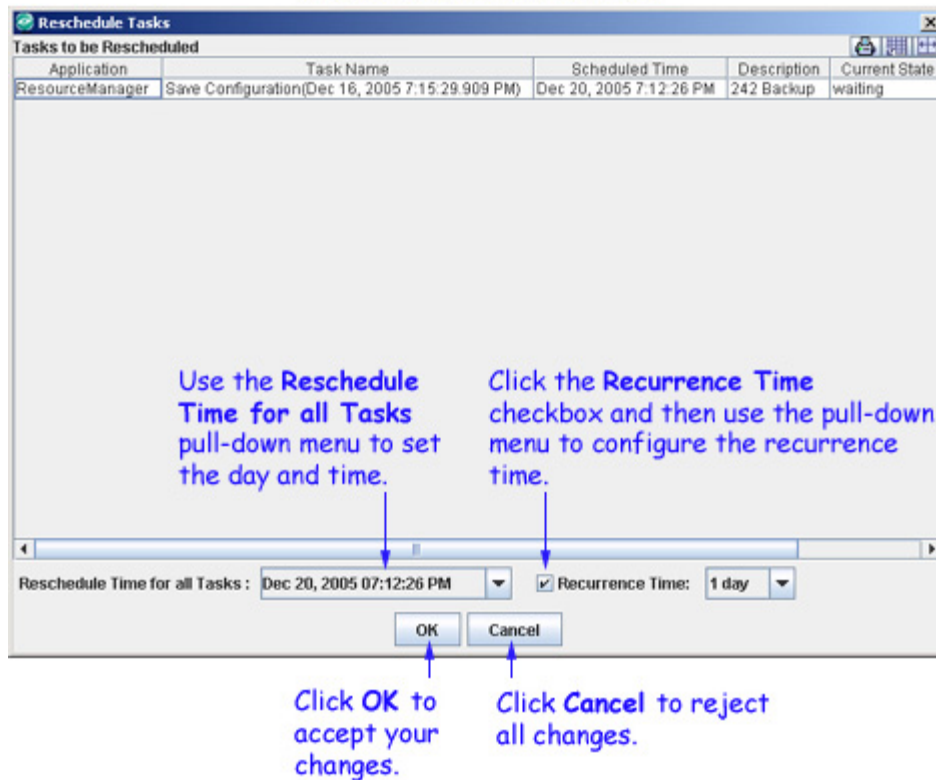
Reschedule Tasks

Tasks to be Rescheduled

| Application | Task Name | Scheduled Time | Description | Current State |
|---|---|---|---|---|
| ResourceManager | Save Configuration(Dec 16, 2005 7:15:29.909 PM) | Dec 20, 2005 7:12:26 PM | 242 Backup | waiting |

Use the **Reschedule Time for all Tasks** pull-down menu to set the day and time.

Click the **Recurrence Time** checkbox and then use the pull-down menu to configure the recurrence time.

Reschedule Time for all Tasks : Dec 20, 2005 07:12:26 PM

Recurrence Time: 1 day

OK

Cancel

Click **OK** to accept your changes.

Click **Cancel** to reject all changes.